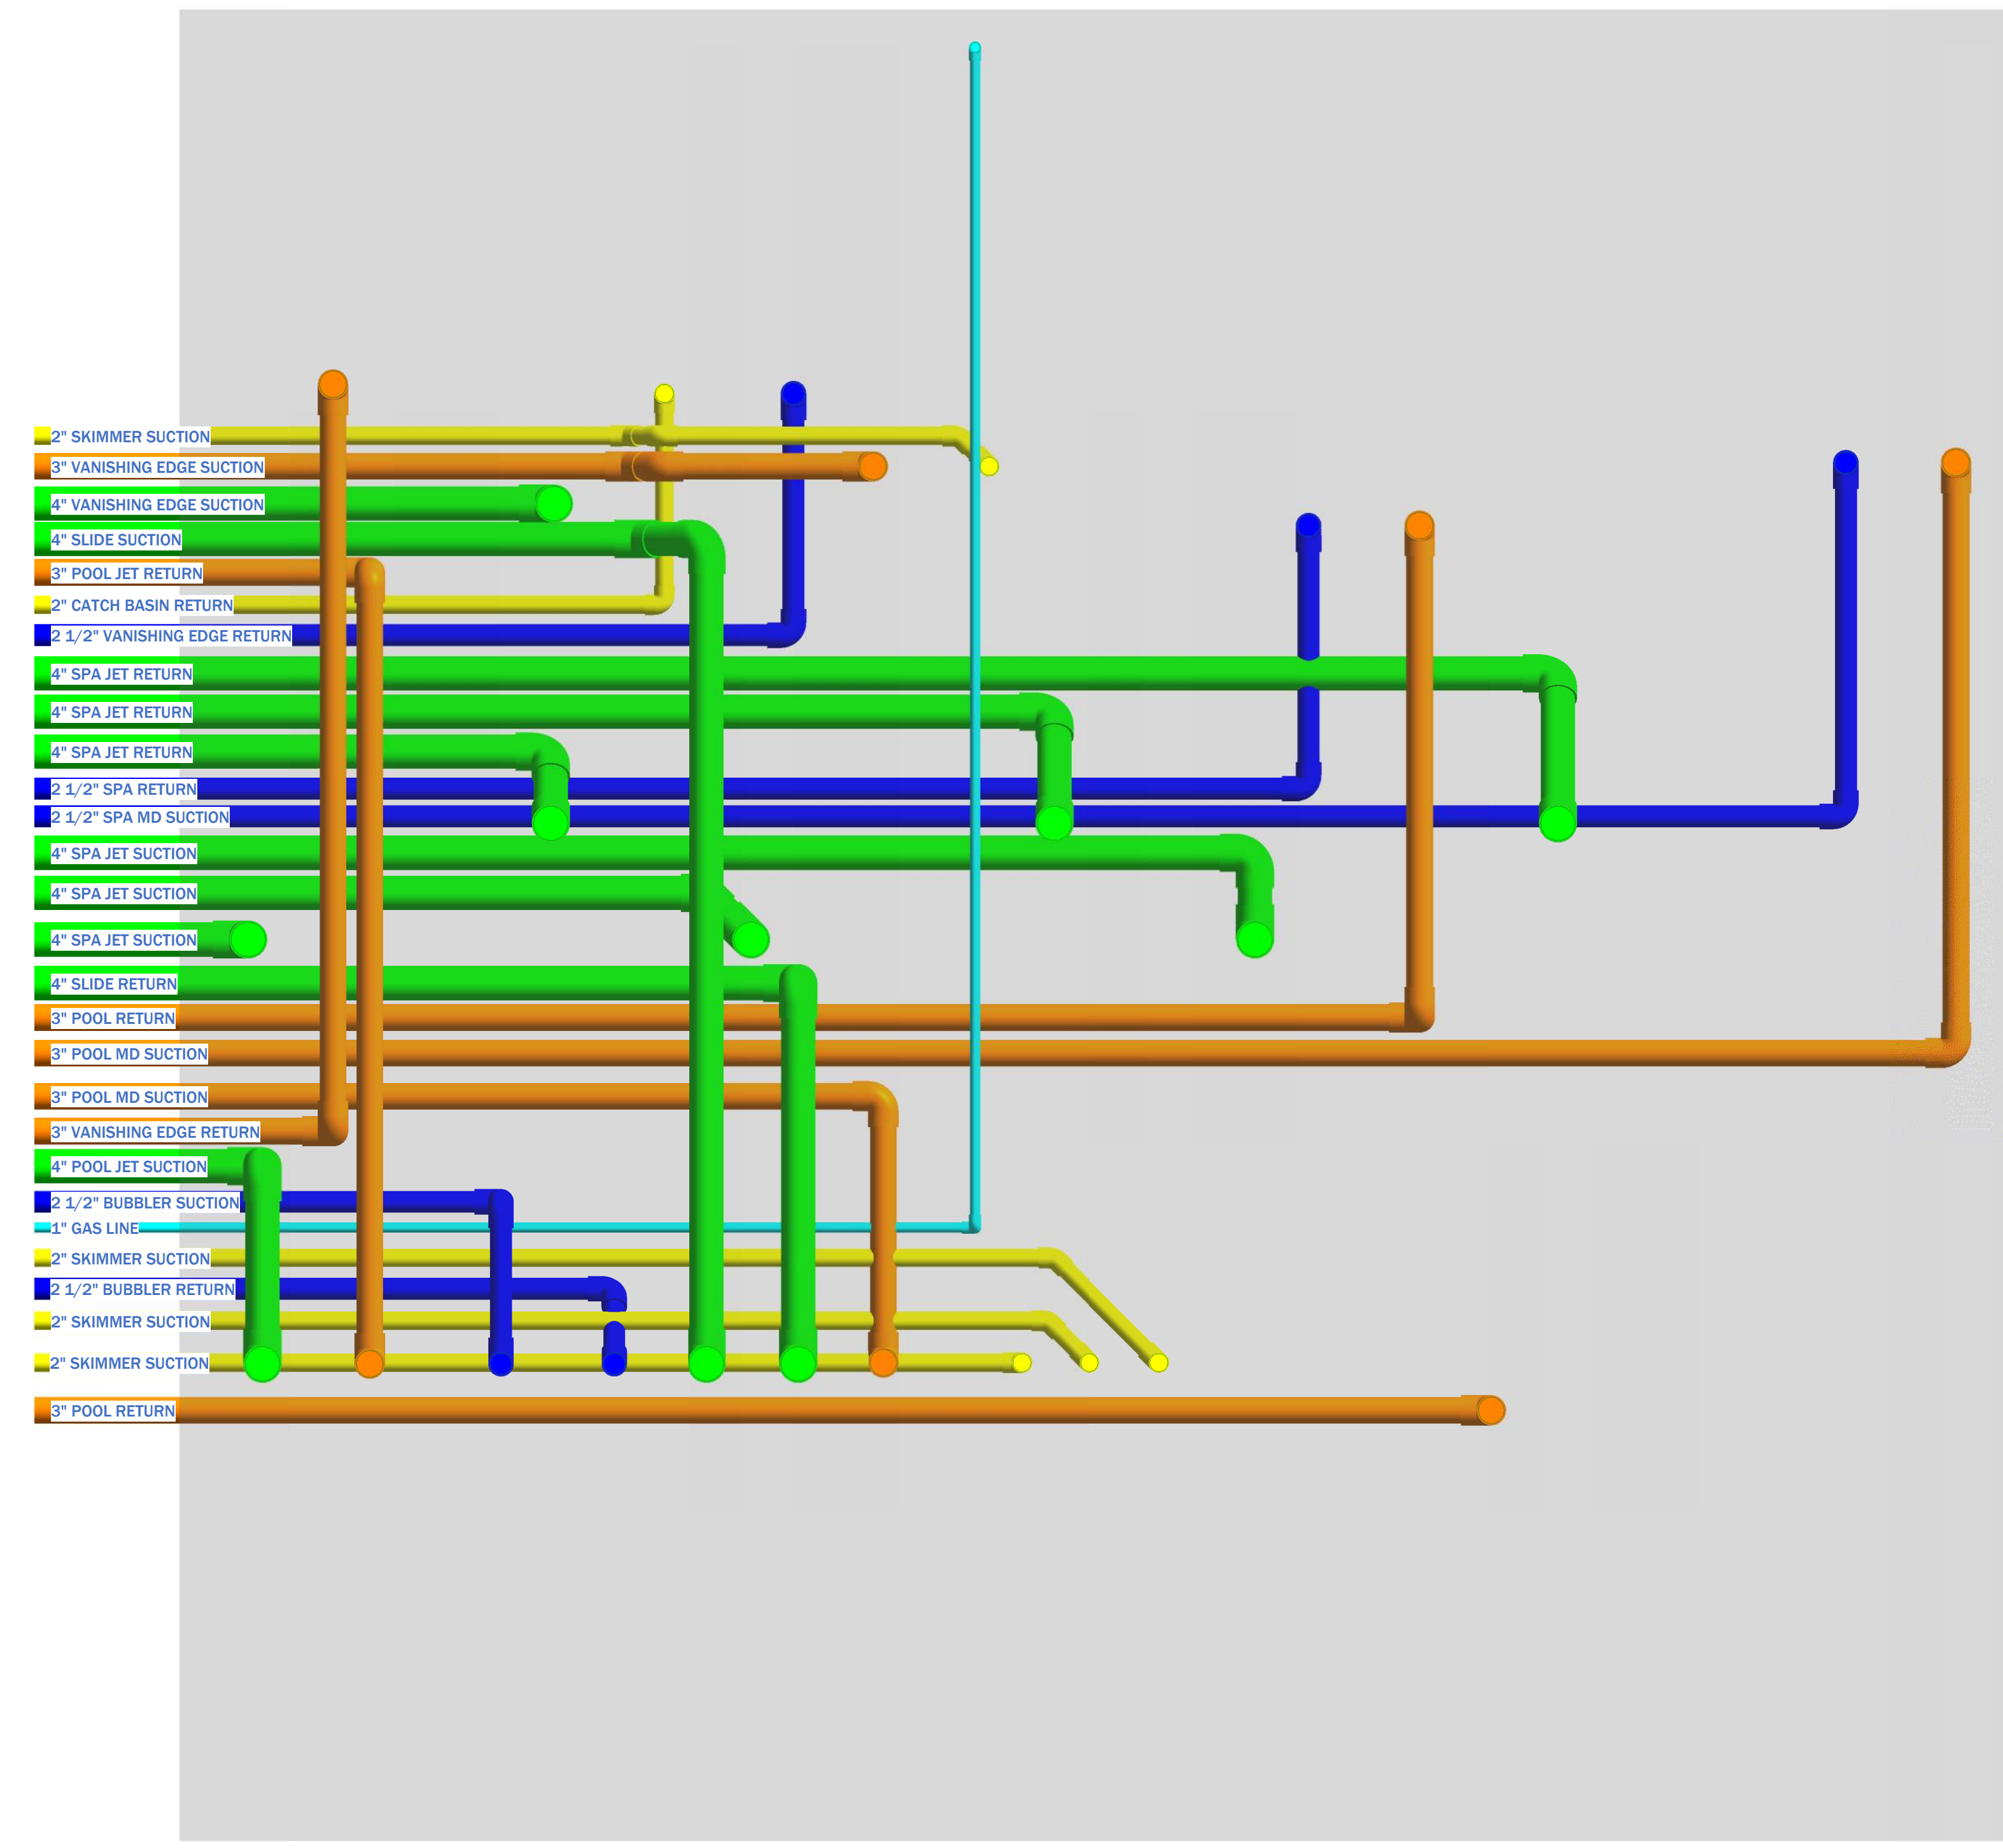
2" SKIMMER SUCTION
3" VANISHING EDGE SUCTION
4" VANISHING EDGE SUCTION
4" SLIDE SUCTION
3" POOL JET RETURN
2" CATCH BASIN RETURN
2 1/2" VANISHING EDGE RETURN
4" SPA JET RETURN
4" SPA JET RETURN
4" SPA JET RETURN
2 1/2" SPA RETURN
2 1/2" SPA MD SUCTION
4" SPA JET SUCTION
4" SPA JET SUCTION
4" SPA JET SUCTION
4" SLIDE RETURN
3" POOL RETURN
3" POOL MD SUCTION
3" POOL MD SUCTION
3" VANISHING EDGE RETURN
4" POOL JET SUCTION
2 1/2" BUBBLER SUCTION
1" GAS LINE
2" SKIMMER SUCTION
2 1/2" BUBBLER RETURN
2" SKIMMER SUCTION
2" SKIMMER SUCTION
3" POOL RETURN